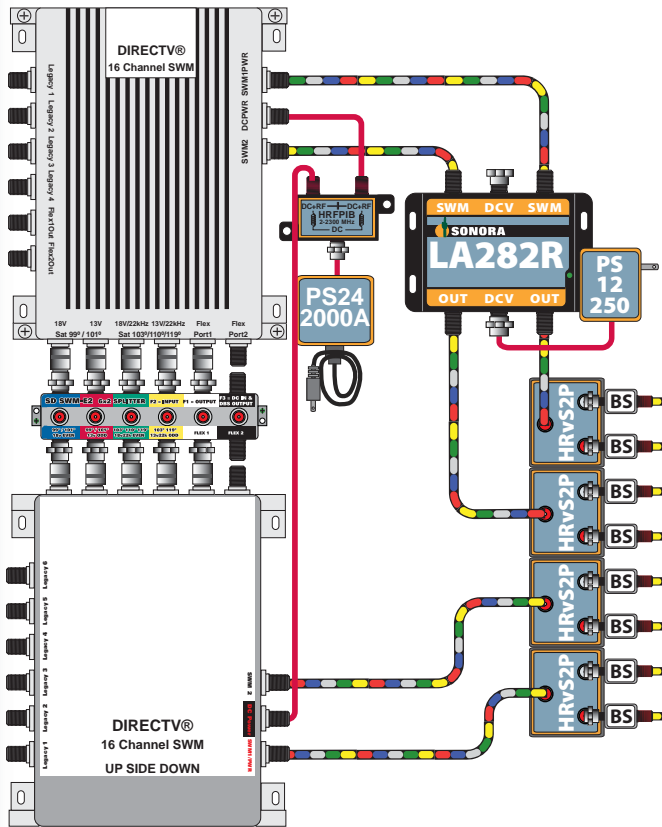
DIRECTV®
16 Channel SWM

Legacy 1 Legacy 2 Legacy 3 Legacy 4 Flex1Out Flex2Out

SWM1PWR DCPWR SWM2

18V Sat 99º / 101º
13V
18V/22kHz Sat 103º/110º/119º
13V/22kHz
Flex Port1
Flex Port2

SD SWM-E2 6x2 SPLITTER P2 = INPUT P1 = OUTPUT P3 = DC IN & OBS OUTPUT
FLEX 1 FLEX 2

DC+RF DC+RF
HRFPIB
2-2300 MHz
DC

PS24
2000A

SWM DCV SWM
SONORA
LA282R
OUT DCV OUT

PS
12
250

HRvS2P
BS
BS
HRvS2P
BS
BS
HRvS2P
BS
BS
HRvS2P
BS
BS

Legacy 6
Legacy 5
Legacy 4
Legacy 3
Legacy 2
Legacy 1

SWM 2
DC Power
SWM1PWR

DIRECTV®
16 Channel SWM
UP SIDE DOWN